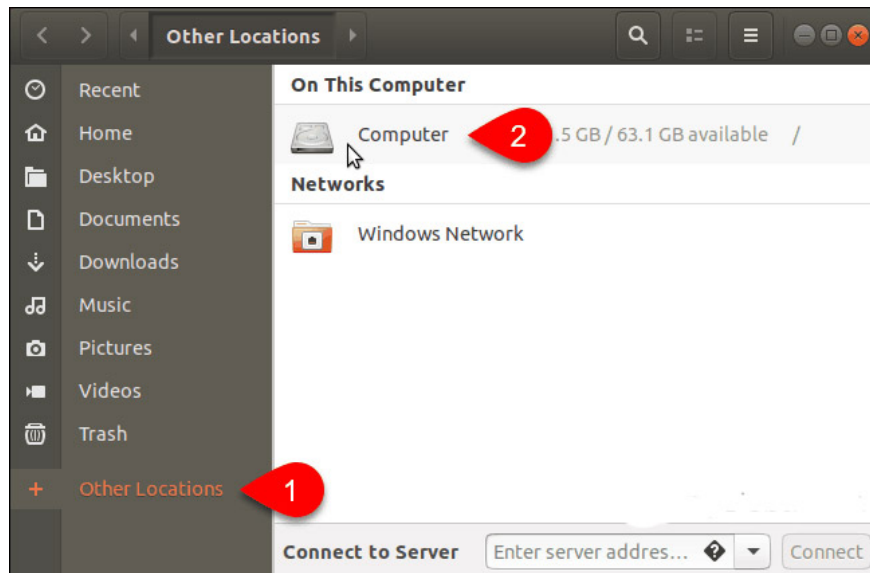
Other Locations

Recent
Home
Desktop
Documents
Downloads
Music
Pictures
Videos
Trash
Other Locations

On This Computer
Computer
2
.5 GB / 63.1 GB available /
Networks
Windows Network

1

Connect to Server
Enter server addres...
Connect